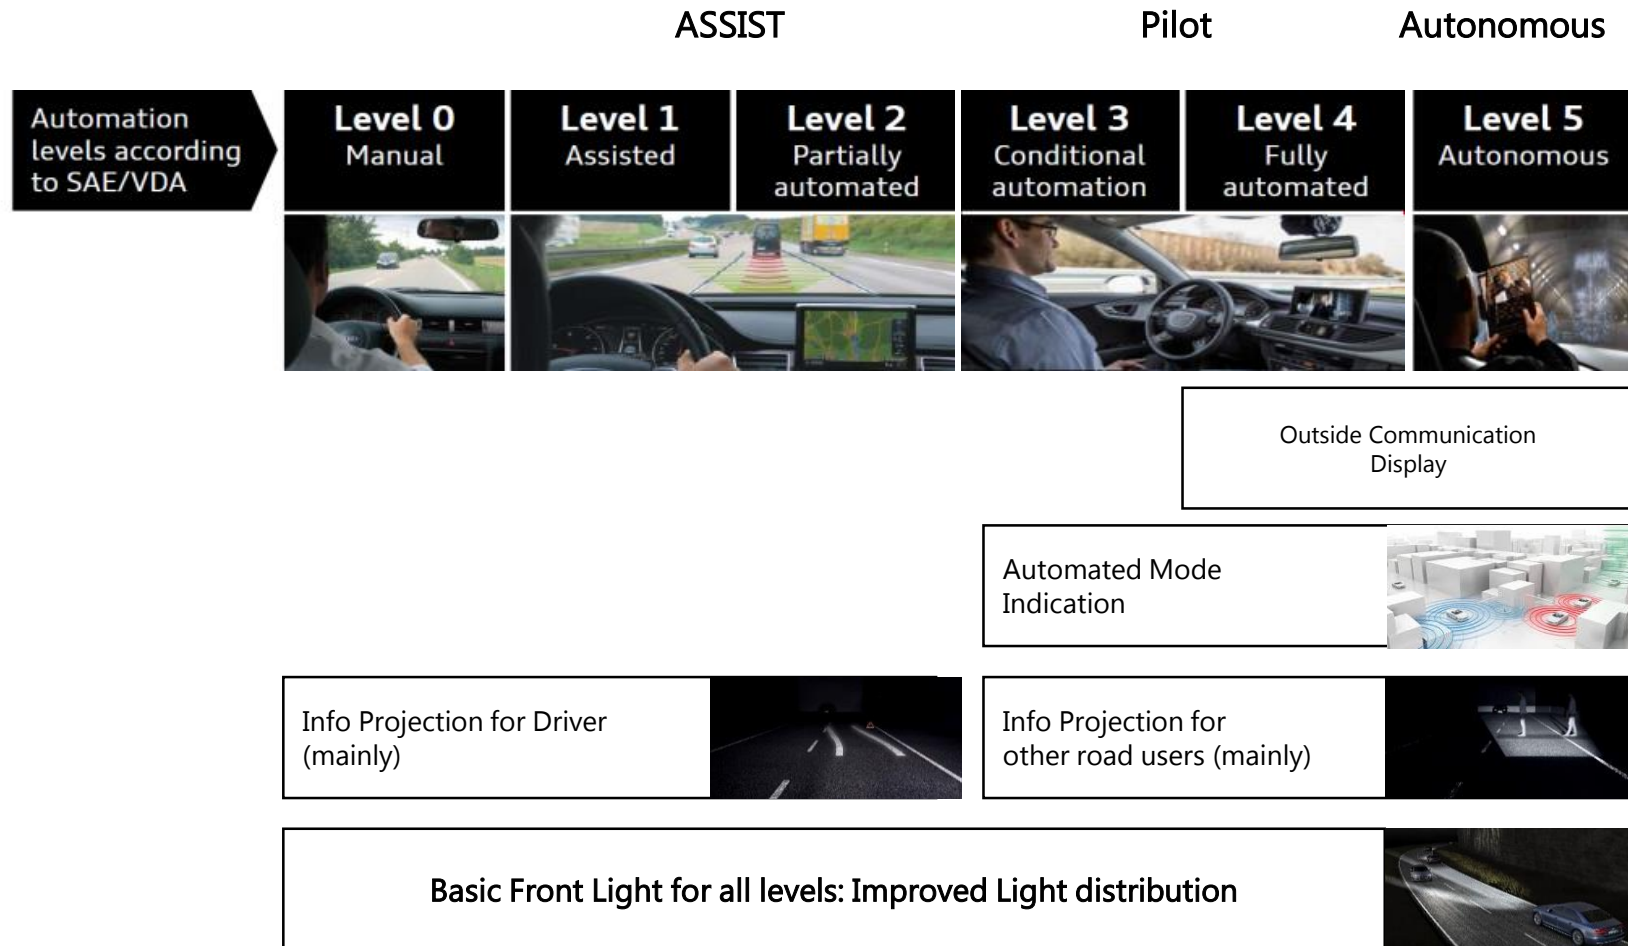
ASSIST

Pilot

Autonomous

Automation levels according to SAE/VDA

Level 0
Manual

Level 1
Assisted

Level 2
Partially automated

Level 3
Conditional automation

Level 4
Fully automated

Level 5
Autonomous

Outside Communication Display

Automated Mode Indication

Info Projection for Driver (mainly)

Info Projection for other road users (mainly)

Basic Front Light for all levels: Improved Light distribution